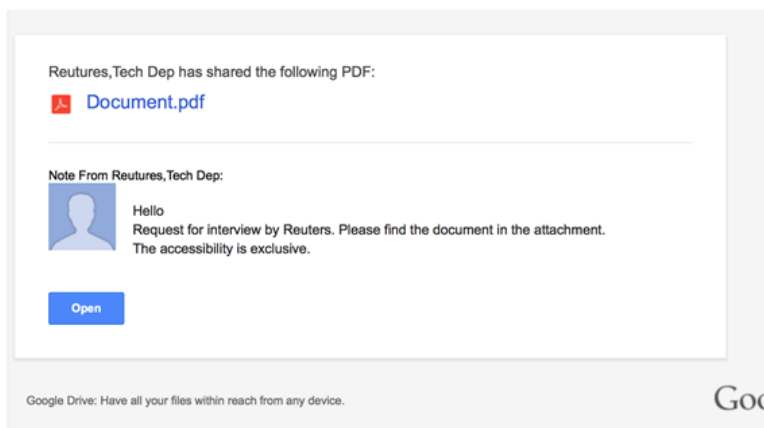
Reutures,Tech Dep has shared the following PDF:

Document.pdf

Note From Reutures,Tech Dep:

Hello
Request for interview by Reuters. Please find the document in the attachment.
The accessibility is exclusive.

Open

Google Drive: Have all your files within reach from any device.

Goo